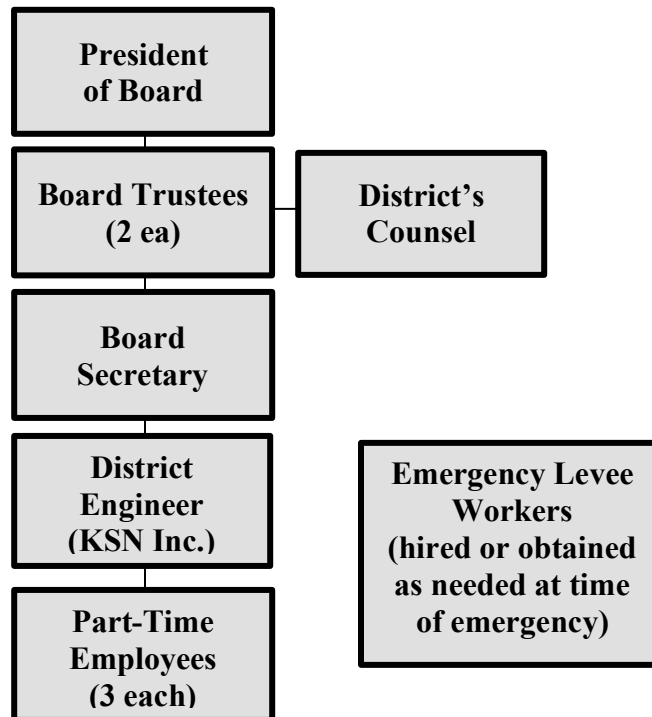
President of Board

Board Trustees (2 ea)

District's Counsel

Board Secretary

District Engineer (KSN Inc.)

Emergency Levee Workers (hired or obtained as needed at time of emergency)

Part-Time Employees (3 each)